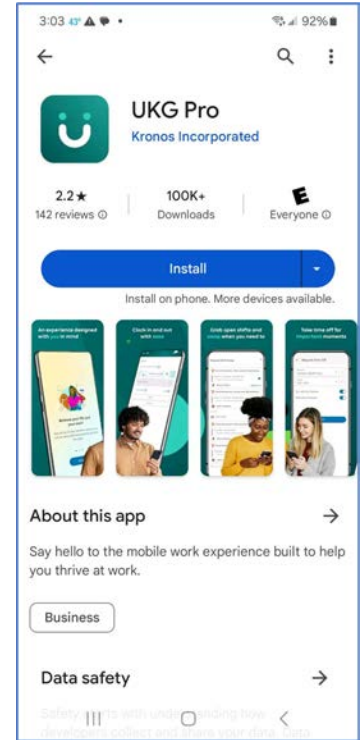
3:03 43° ▲ • 92%

UKG Pro
Kronos Incorporated

2.2★
142 reviews ⓘ

100K+
Downloads

E
Everyone ⓘ

Install

Install on phone. More devices available.

An experience designed with you in mind

Clock in and out with ease

Grab open shifts and swap when you need to

Take time off for important moments

About this app →

Say hello to the mobile work experience built to help you thrive at work.

Business

Data safety →

Safety starts with understanding how developers collect and share your data. Data